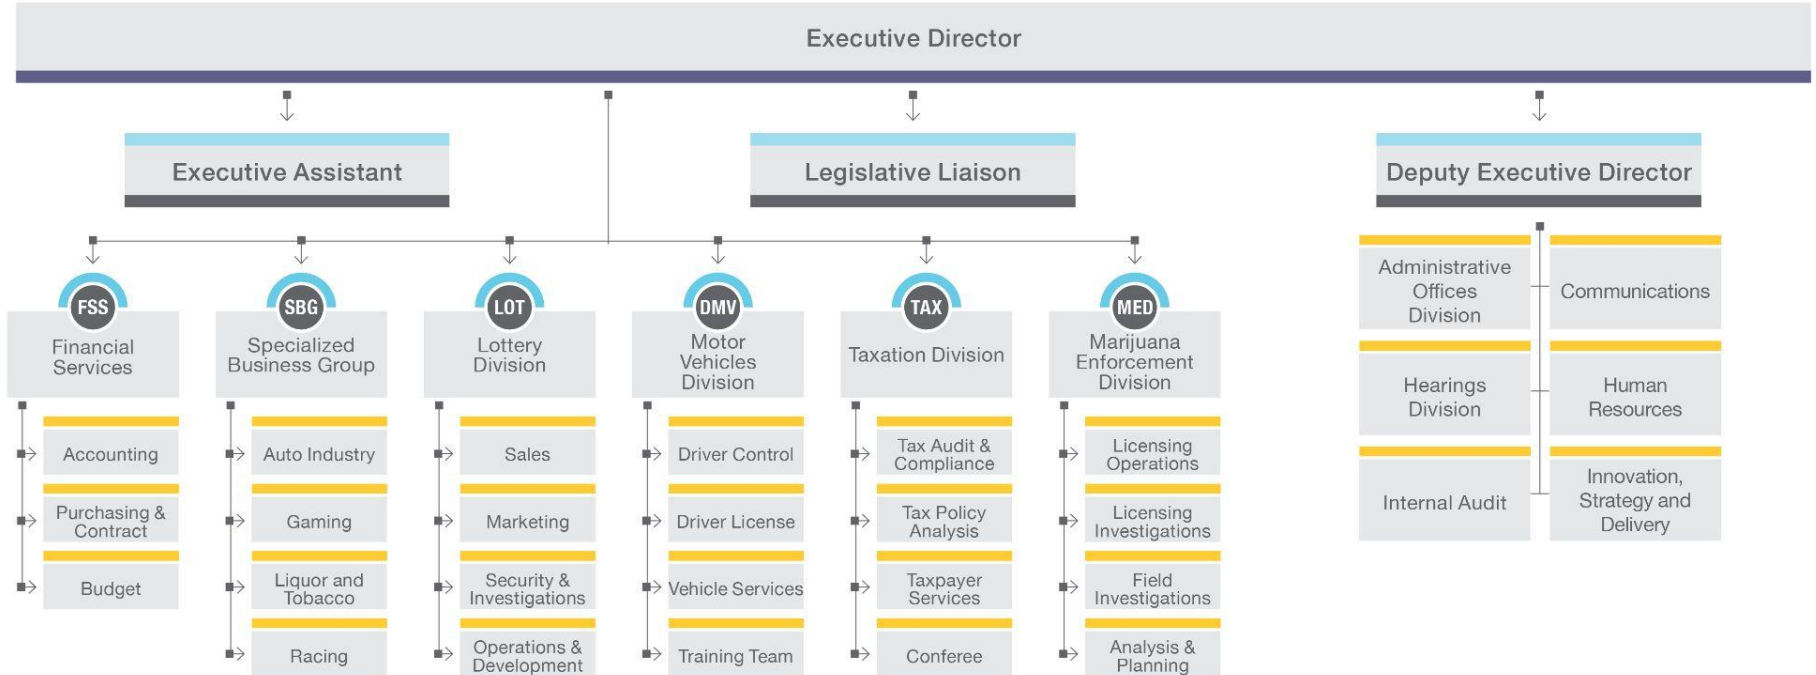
Executive Director

Executive Assistant

Legislative Liaison

Deputy Executive Director

FSS
Financial Services

Accounting

Purchasing & Contract

Budget

SBG
Specialized Business Group

Auto Industry

Gaming

Liquor and Tobacco

Racing

LOT
Lottery Division

Sales

Marketing

Security & Investigations

Operations & Development

DMV
Motor Vehicles Division

Driver Control

Driver License

Vehicle Services

Training Team

TAX
Taxation Division

Tax Audit & Compliance

Tax Policy Analysis

Taxpayer Services

Conferee

MED
Marijuana Enforcement Division

Licensing Operations

Licensing Investigations

Field Investigations

Analysis & Planning

Administrative Offices Division

Communications

Hearings Division

Human Resources

Internal Audit

Innovation, Strategy and Delivery